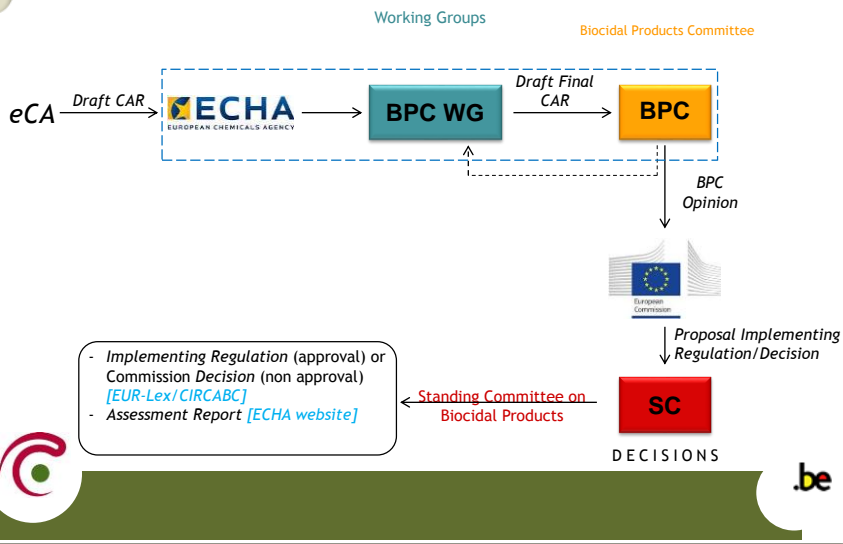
Working Groups

Biocidal Products Committee

eCA

Draft CAR

ECHA
EUROPEAN CHEMICALS AGENCY

BPC WG

Draft Final CAR

BPC

BPC Opinion

European Commission

Proposal Implementing Regulation/Decision

- Implementing Regulation (approval) or Commission Decision (non approval) [EUR-Lex/CIRCABC]
- Assessment Report [ECHA website]

Standing Committee on Biocidal Products

SC

DECISIONS

.be